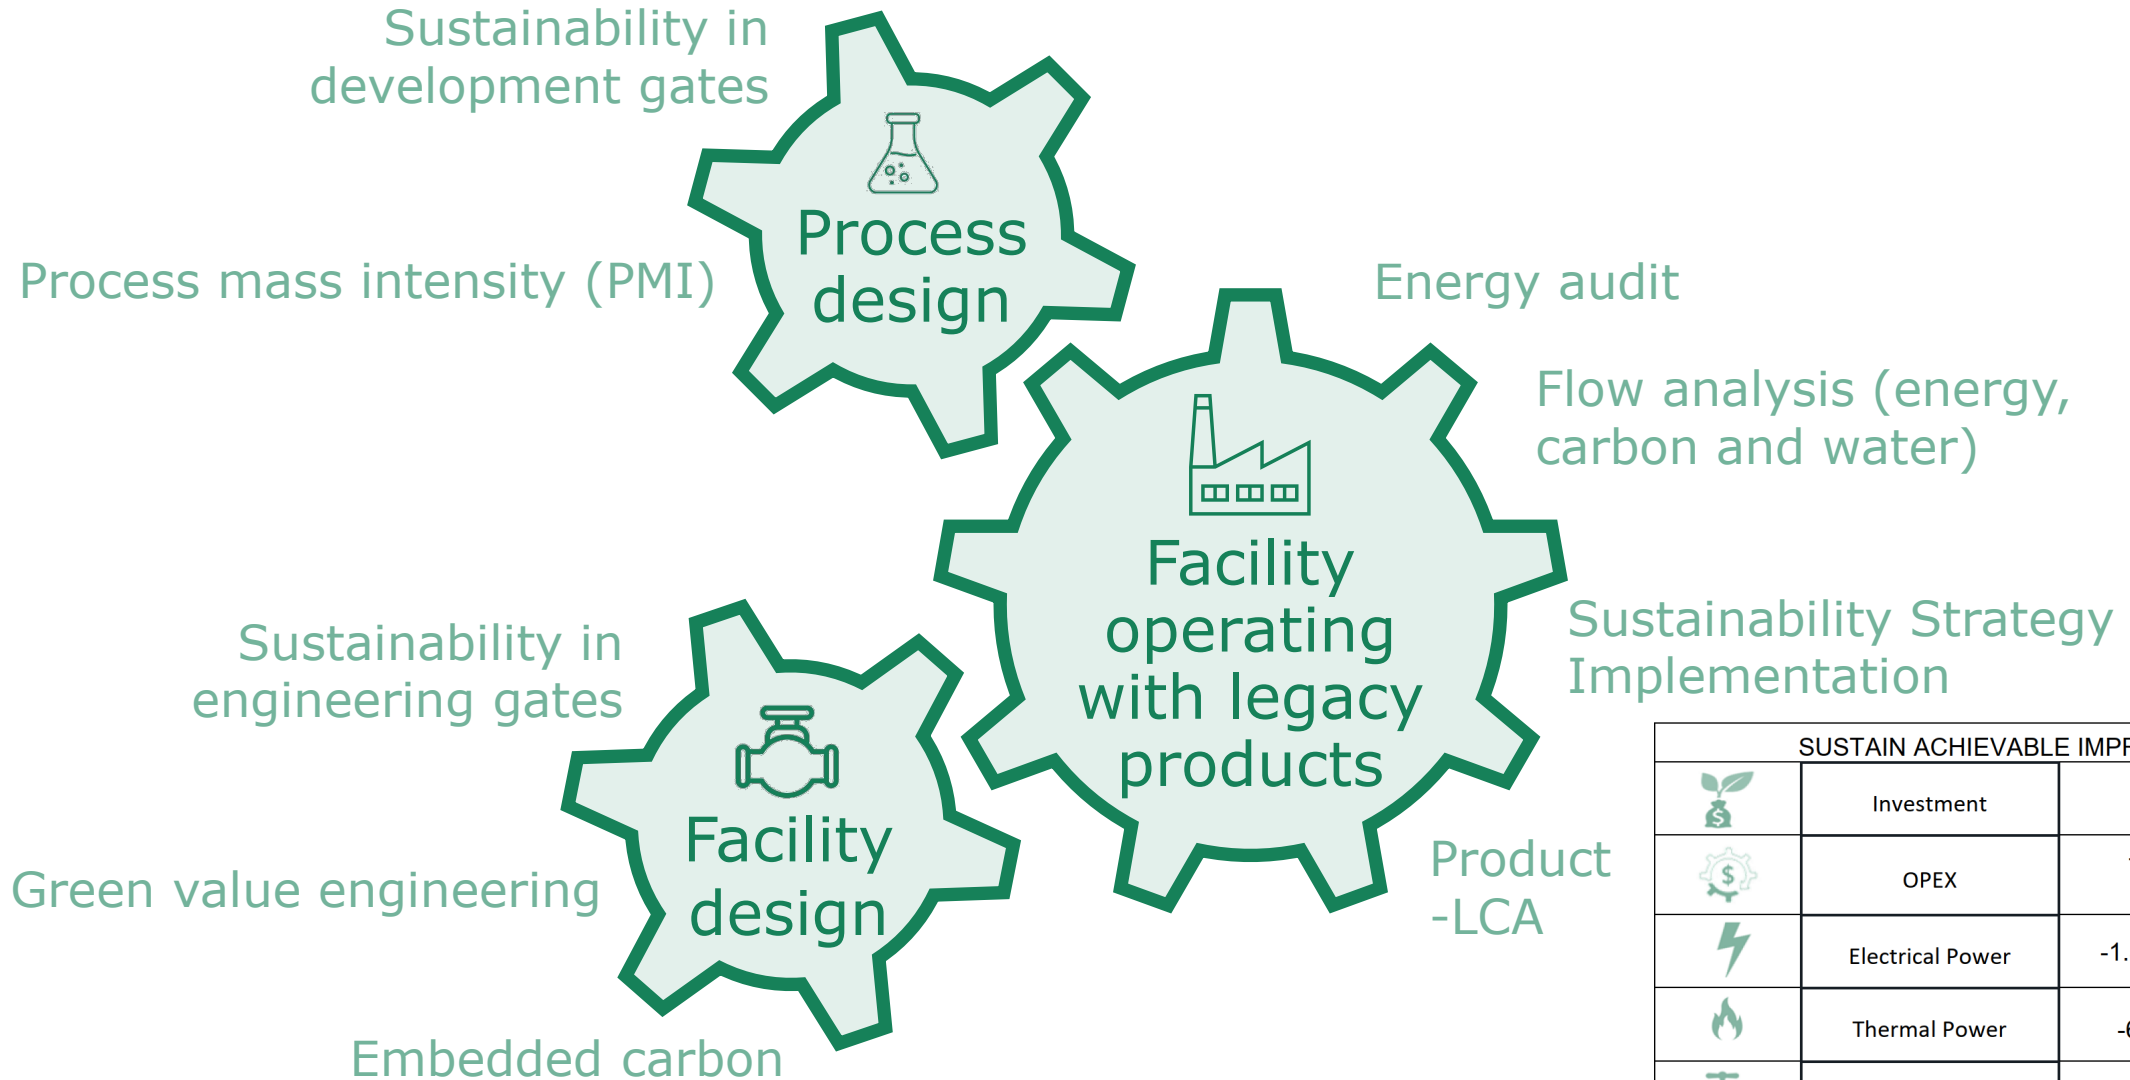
Sustainability in development gates

Process design

Process mass intensity (PMI)

Energy audit

Flow analysis (energy, carbon and water)

Facility operating with legacy products

Sustainability Strategy Implementation

Sustainability in engineering gates

Facility design

Green value engineering

Product -LCA

Embedded carbon

| SUSTAIN ACHIEVABLE IMP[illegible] | | |
|---|---|---|
| | Investment | |
| | OPEX | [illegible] |
| | Electrical Power | -1.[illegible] |
| | Thermal Power | -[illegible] |